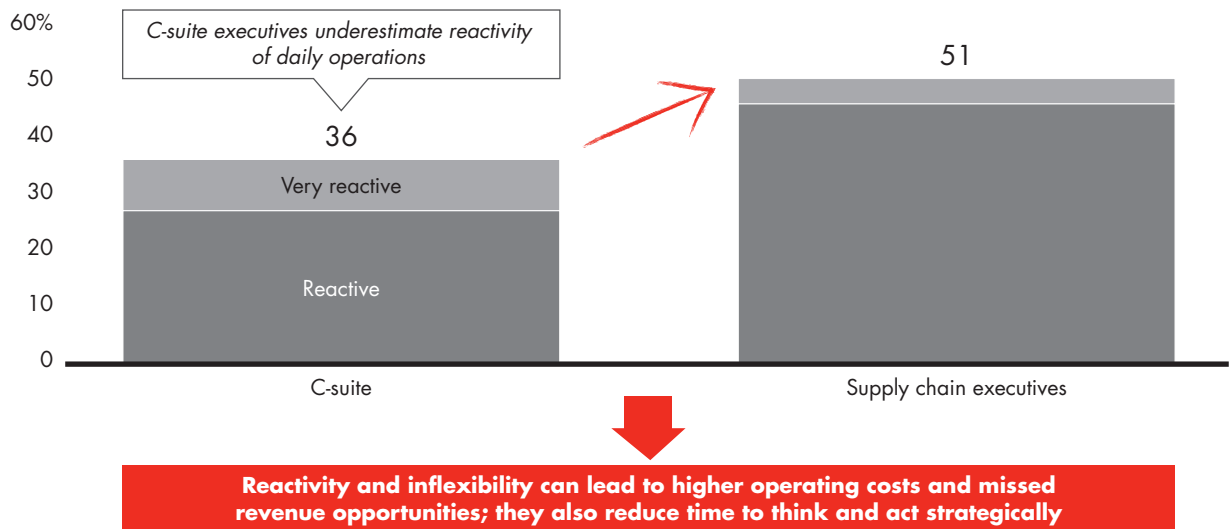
60%

50

40

30

20

10

0

C-suite executives underestimate reactivity of daily operations

36

Very reactive

Reactive

51

C-suite

Supply chain executives

Reactivity and inflexibility can lead to higher operating costs and missed revenue opportunities; they also reduce time to think and act strategically